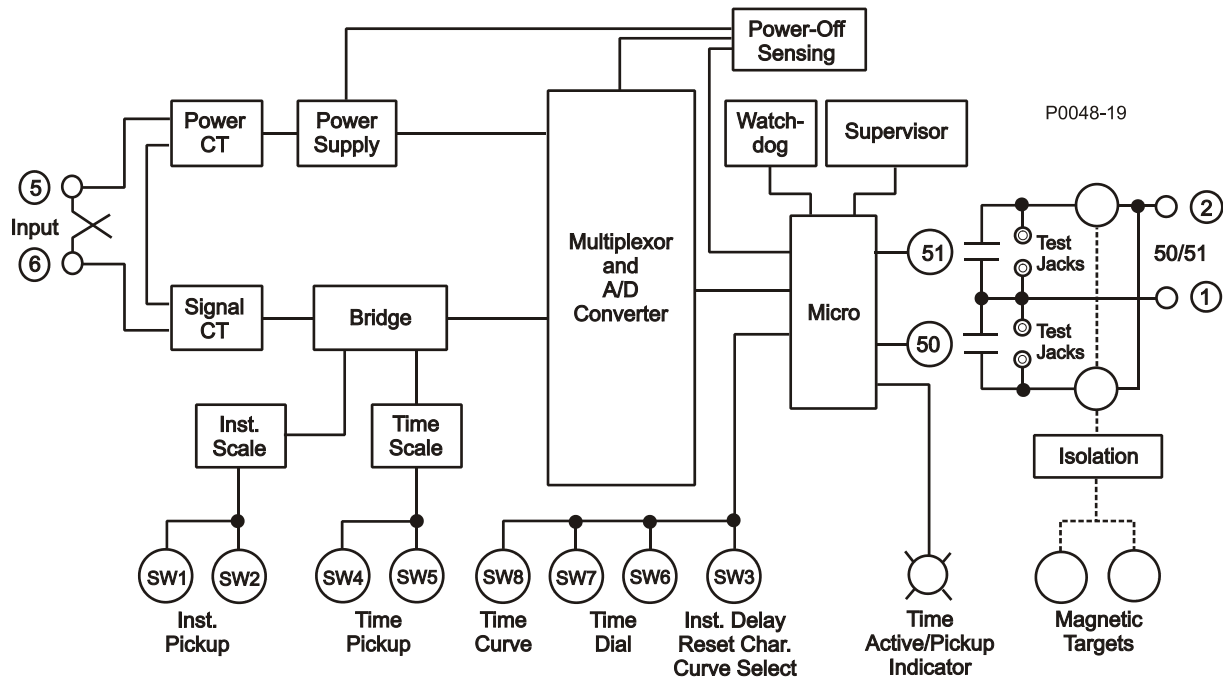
Power-Off Sensing

P0048-19

Power CT

Power Supply

Watch-dog

Supervisor

5

Input

6

Multiplexor and A/D Converter

Micro

51

Test Jacks

2

50/51

1

Test Jacks

50

Signal CT

Bridge

Inst. Scale

Time Scale

Isolation

SW1

SW2

SW4

SW5

SW8

SW7

SW6

SW3

Inst. Pickup

Time Pickup

Time Curve

Time Dial

Inst. Delay Reset Char. Curve Select

Time Active/Pickup Indicator

Magnetic Targets